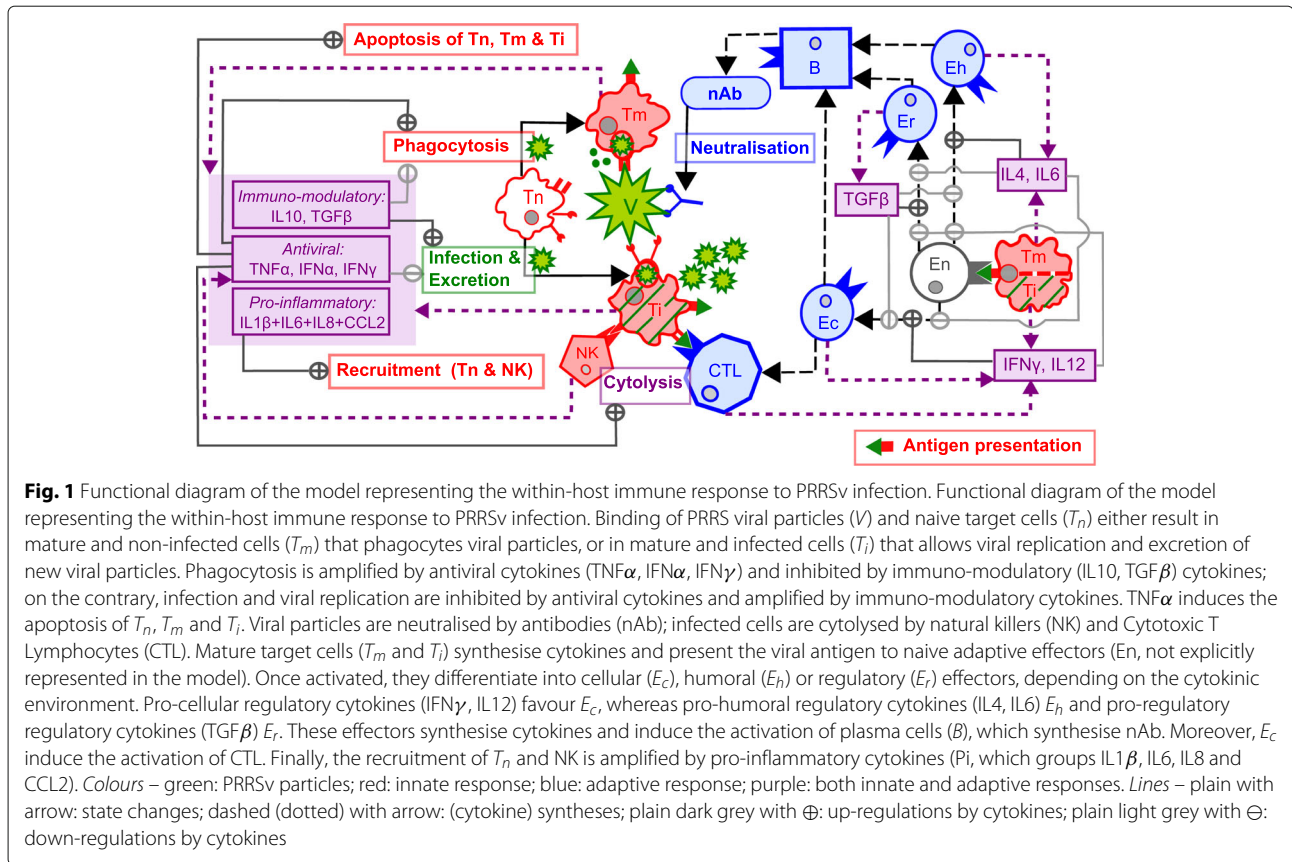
Apoptosis of Tn, Tm & Ti

Phagocytosis

Immuno-modulatory:
IL10, TGFβ

Antiviral:
TNFα, IFNα, IFNγ

Pro-inflammatory:
IL1β+IL6+IL8+CCL2

Recruitment (Tn & NK)

Tm

Tn

V

Infection & Excretion

Ti

NK

Cytolysis

CTL

nAb

Neutralisation

B

Eh

Er

TGFβ

IL4, IL6

En

Tm

Ti

Ec

IFNγ, IL12

Antigen presentation

**Fig. 1** Functional diagram of the model representing the within-host immune response to PRRSv infection. Functional diagram of the model representing the within-host immune response to PRRSv infection. Binding of PRRS viral particles ($V$) and naive target cells ($T_n$) either result in mature and non-infected cells ($T_m$) that phagocytes viral particles, or in mature and infected cells ($T_i$) that allows viral replication and excretion of new viral particles. Phagocytosis is amplified by antiviral cytokines (TNF$\alpha$, IFN$\alpha$, IFN$\gamma$) and inhibited by immuno-modulatory (IL10, TGF$\beta$) cytokines; on the contrary, infection and viral replication are inhibited by antiviral cytokines and amplified by immuno-modulatory cytokines. TNF$\alpha$ induces the apoptosis of $T_n$, $T_m$ and $T_i$. Viral particles are neutralised by antibodies (nAb); infected cells are cytolysed by natural killers (NK) and Cytotoxic T Lymphocytes (CTL). Mature target cells ($T_m$ and $T_i$) synthesise cytokines and present the viral antigen to naive adaptive effectors (En, not explicitly represented in the model). Once activated, they differentiate into cellular ($E_c$), humoral ($E_h$) or regulatory ($E_r$) effectors, depending on the cytokinic environment. Pro-cellular regulatory cytokines (IFN$\gamma$, IL12) favour $E_c$, whereas pro-humoral regulatory cytokines (IL4, IL6) $E_h$ and pro-regulatory regulatory cytokines (TGF$\beta$) $E_r$. These effectors synthesise cytokines and induce the activation of plasma cells ($B$), which synthesise nAb. Moreover, $E_c$ induce the activation of CTL. Finally, the recruitment of $T_n$ and NK is amplified by pro-inflammatory cytokines (Pi, which groups IL1$\beta$, IL6, IL8 and CCL2). *Colours* – green: PRRSv particles; red: innate response; blue: adaptive response; purple: both innate and adaptive responses. *Lines* – plain with arrow: state changes; dashed (dotted) with arrow: (cytokine) syntheses; plain dark grey with $\oplus$: up-regulations by cytokines; plain light grey with $\ominus$: down-regulations by cytokines